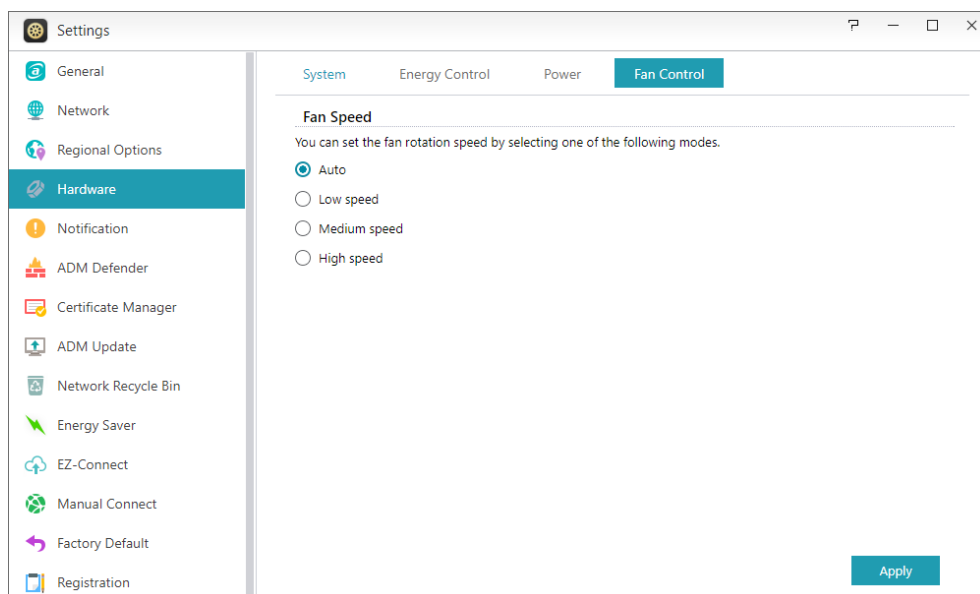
Settings

General
Network
Regional Options
Hardware
Notification
ADM Defender
Certificate Manager
ADM Update
Network Recycle Bin
Energy Saver
EZ-Connect
Manual Connect
Factory Default
Registration

System
Energy Control
Power
Fan Control

Fan Speed

You can set the fan rotation speed by selecting one of the following modes.

Auto
Low speed
Medium speed
High speed

Apply